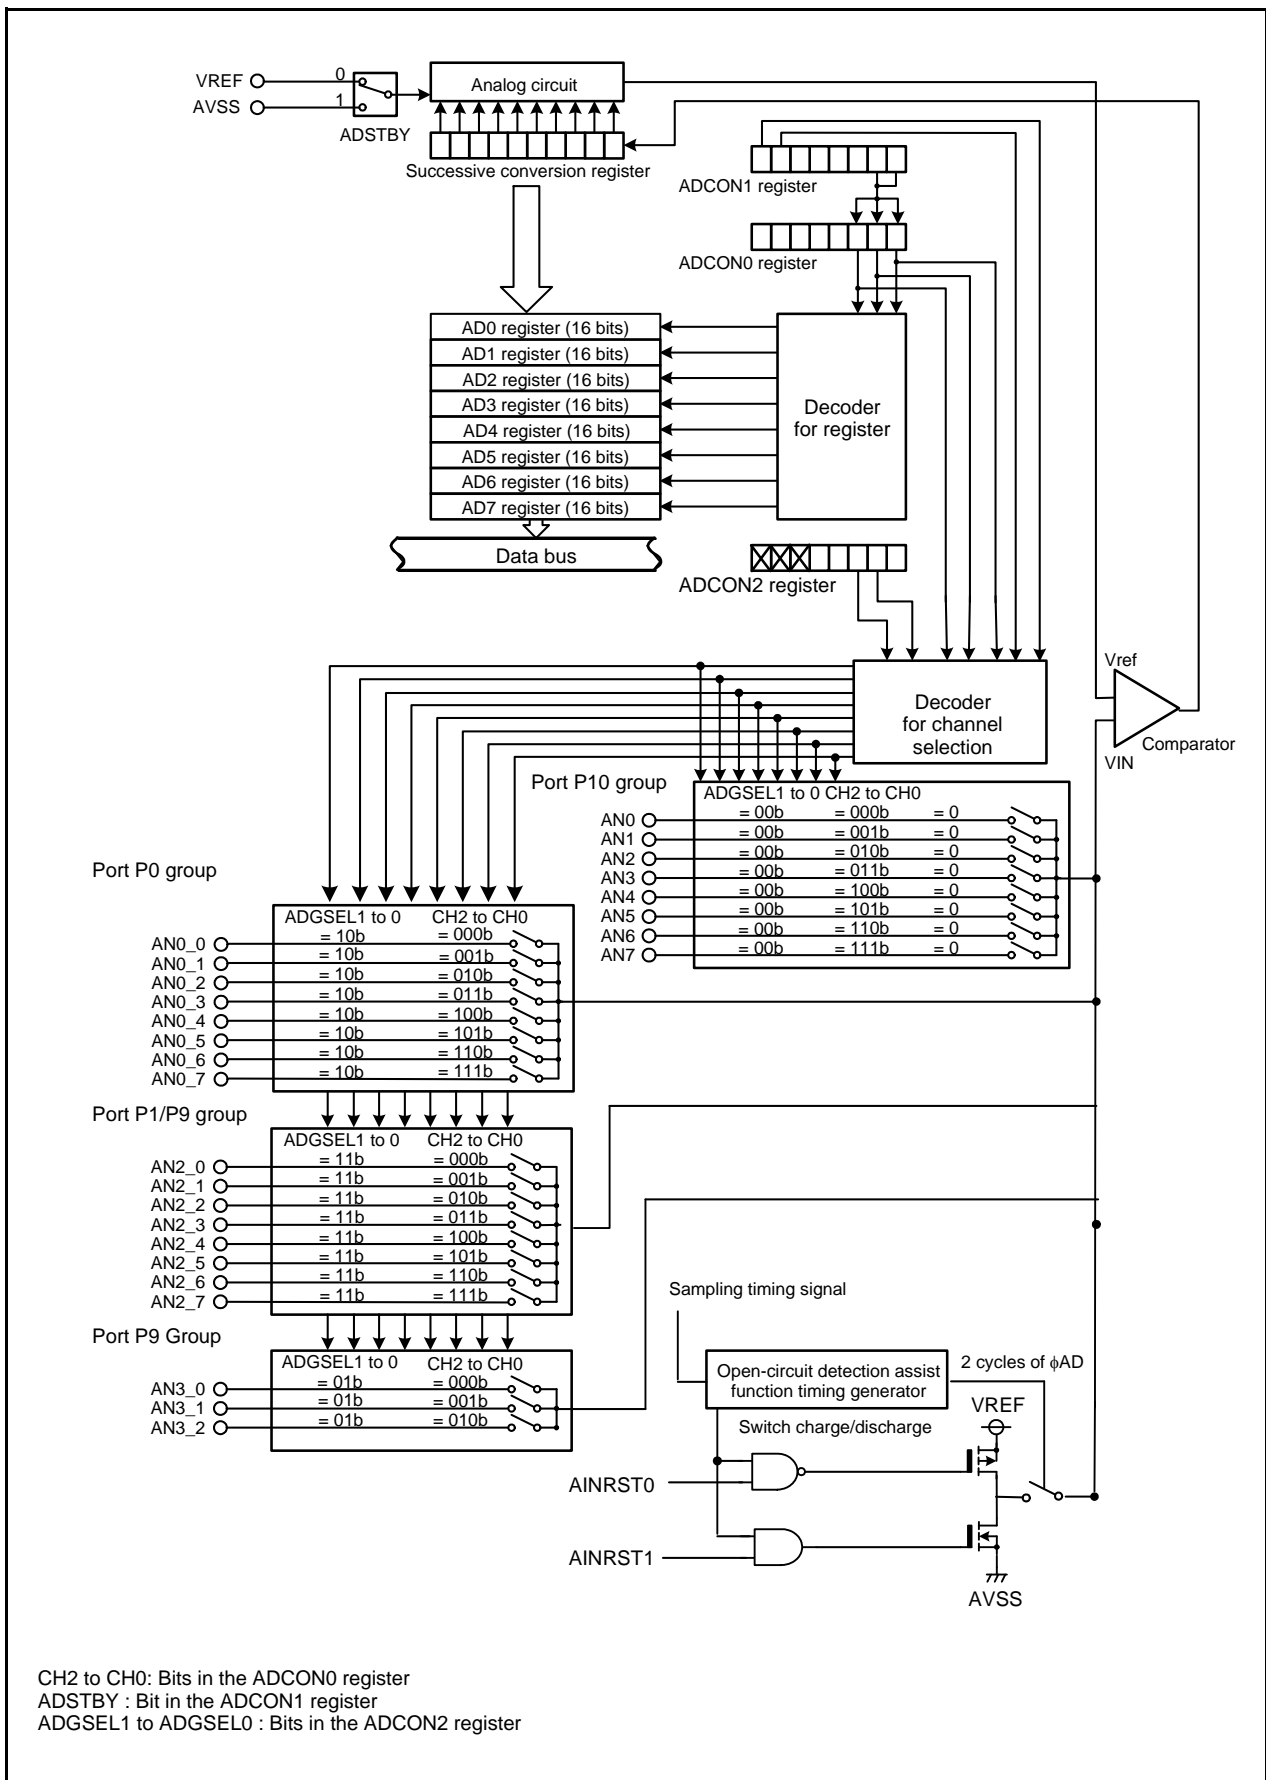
VREF
AVSS
0
1
ADSTBY
Analog circuit
Successive conversion register
ADCON1 register
ADCON0 register
AD0 register (16 bits)
AD1 register (16 bits)
AD2 register (16 bits)
AD3 register (16 bits)
AD4 register (16 bits)
AD5 register (16 bits)
AD6 register (16 bits)
AD7 register (16 bits)
Decoder for register
Data bus
ADCON2 register
Vref
Decoder for channel selection
Comparator
VIN
Port P10 group

| ADGSEL1 to 0 | CH2 to CH0 | |
|---|---|---|
| AN0 = 00b | = 000b | = 0 |
| AN1 = 00b | = 001b | = 0 |
| AN2 = 00b | = 010b | = 0 |
| AN3 = 00b | = 011b | = 0 |
| AN4 = 00b | = 100b | = 0 |
| AN5 = 00b | = 101b | = 0 |
| AN6 = 00b | = 110b | = 0 |
| AN7 = 00b | = 111b | = 0 |

Port P0 group

| | ADGSEL1 to 0 | CH2 to CH0 |
|---|---|---|
| AN0_0 | = 10b | = 000b |
| AN0_1 | = 10b | = 001b |
| AN0_2 | = 10b | = 010b |
| AN0_3 | = 10b | = 011b |
| AN0_4 | = 10b | = 100b |
| AN0_5 | = 10b | = 101b |
| AN0_6 | = 10b | = 110b |
| AN0_7 | = 10b | = 111b |

Port P1/P9 group

| | ADGSEL1 to 0 | CH2 to CH0 |
|---|---|---|
| AN2_0 | = 11b | = 000b |
| AN2_1 | = 11b | = 001b |
| AN2_2 | = 11b | = 010b |
| AN2_3 | = 11b | = 011b |
| AN2_4 | = 11b | = 100b |
| AN2_5 | = 11b | = 101b |
| AN2_6 | = 11b | = 110b |
| AN2_7 | = 11b | = 111b |

Port P9 Group

| | ADGSEL1 to 0 | CH2 to CH0 |
|---|---|---|
| AN3_0 | = 01b | = 000b |
| AN3_1 | = 01b | = 001b |
| AN3_2 | = 01b | = 010b |

Sampling timing signal
Open-circuit detection assist function timing generator
2 cycles of $\phi$AD
Switch charge/discharge
VREF
AINRST0
AINRST1
AVSS

CH2 to CH0: Bits in the ADCON0 register
ADSTBY : Bit in the ADCON1 register
ADGSEL1 to ADGSEL0 : Bits in the ADCON2 register